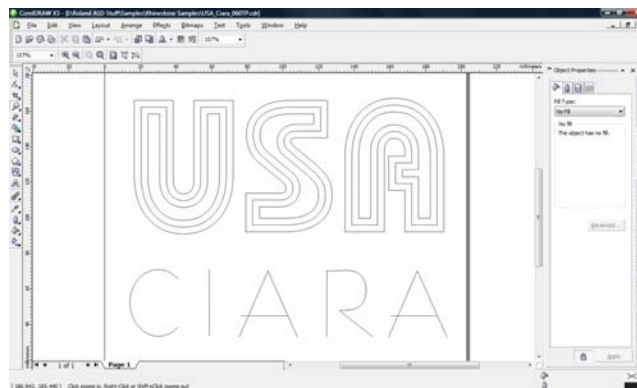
CorelDRAW X3 - [D:\Roland ASD Stuff\Samples\Rhinestone Samples\USA_Ciara_060TP.cdr]

File Edit View Layout Arrange Effects Bitmaps Text Tools Window Help

157%

millimeters

Object Properties

Fill Type:

No Fill

No fill

The object has no fill.

Advanced...

USA

CIARA

1 of 1

Page 1

Apply

( 186.842, 165.440 ) Click object to select; Right-Click or Shift+Click to zoom out